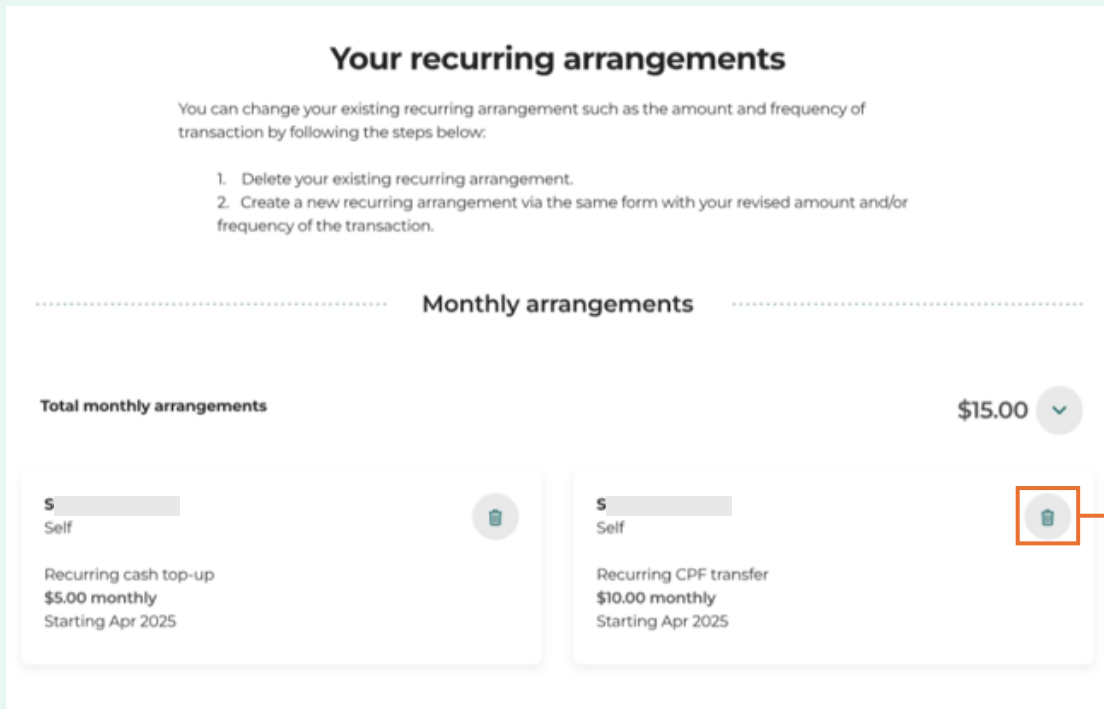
Your recurring arrangements

You can change your existing recurring arrangement such as the amount and frequency of transaction by following the steps below:

1. Delete your existing recurring arrangement.
2. Create a new recurring arrangement via the same form with your revised amount and/or frequency of the transaction.

Monthly arrangements

Total monthly arrangements

$15.00

S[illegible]
Self

Recurring cash top-up
$5.00 monthly
Starting Apr 2025

S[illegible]
Self

Recurring CPF transfer
$10.00 monthly
Starting Apr 2025